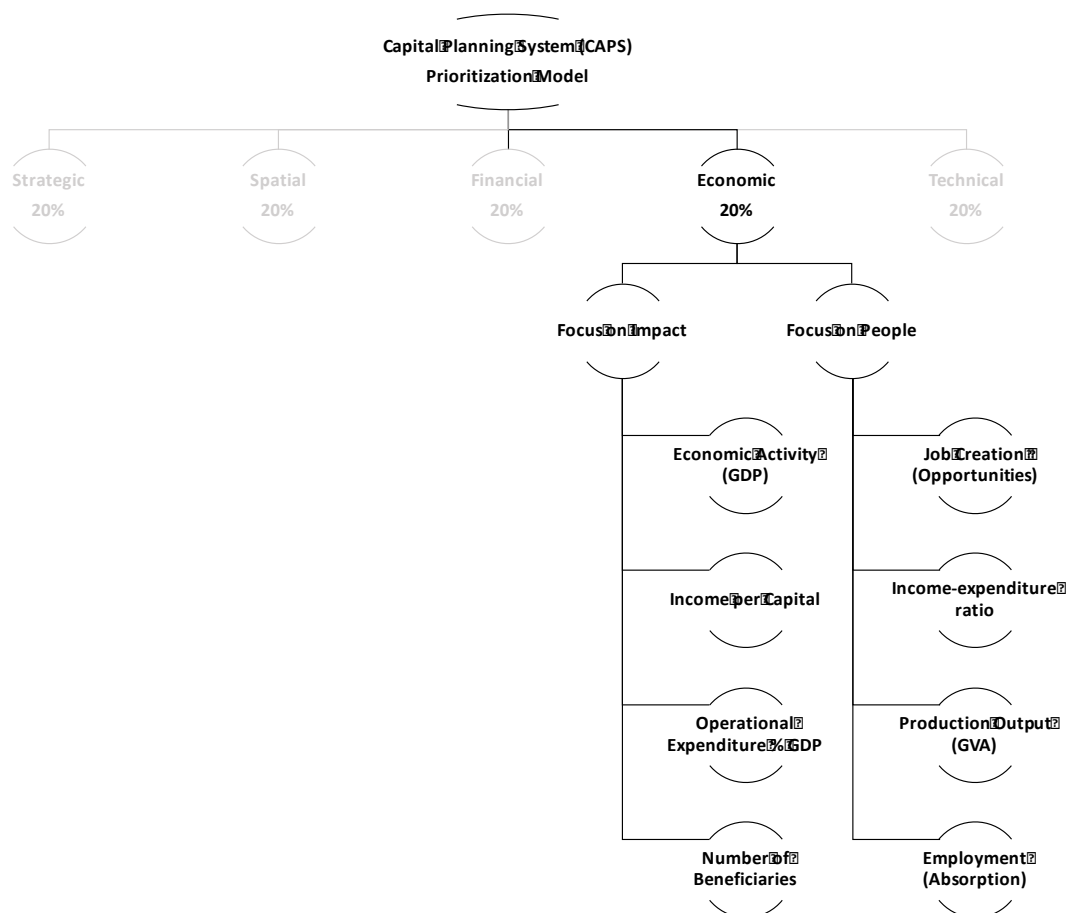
Capital Planning System (CAPS)
Prioritization Model

Strategic
20%

Spatial
20%

Financial
20%

Economic
20%

Technical
20%

Focus on Impact

Focus on People

Economic Activity (GDP)

Income per Capital

Operational Expenditure % GDP

Number of Beneficiaries

Job Creation (Opportunities)

Income-expenditure ratio

Production Output (GVA)

Employment (Absorption)